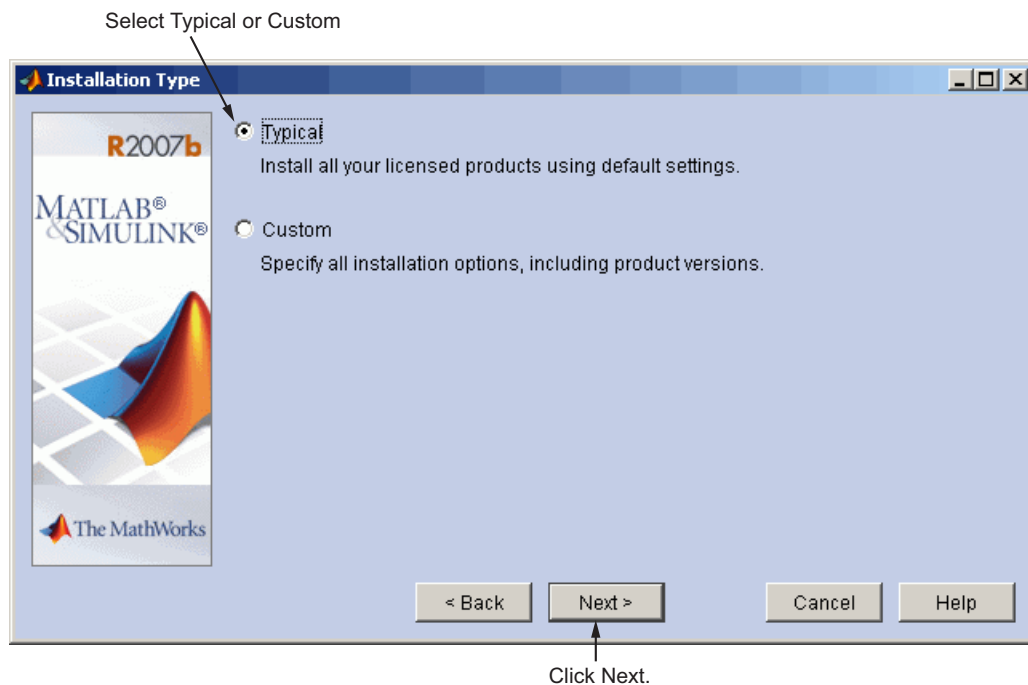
Select Typical or Custom

Installation Type

R2007b

MATLAB®
&SIMULINK®

The MathWorks

Typical

Install all your licensed products using default settings.

Custom

Specify all installation options, including product versions.

< Back

Next >

Cancel

Help

Click Next.